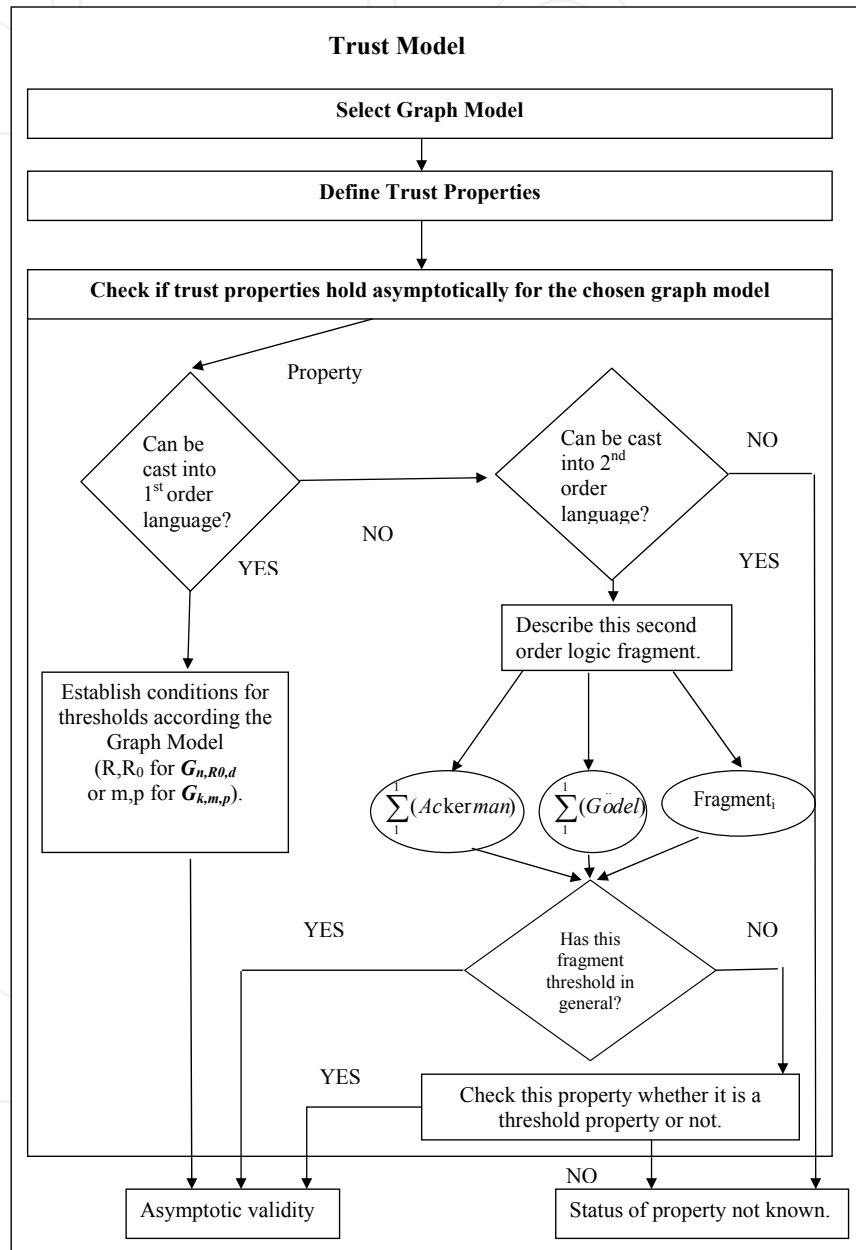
Trust Model

Select Graph Model

Define Trust Properties

Check if trust properties hold asymptotically for the chosen graph model

Property

Can be cast into 1$^{st}$ order language?

NO

YES

Can be cast into 2$^{nd}$ order language?

NO

YES

Describe this second order logic fragment.

Establish conditions for thresholds according the Graph Model (R,R$_0$ for $G_{n,R0,d}$ or m,p for $G_{k,m,p}$).

$\sum_1^1(Ackerman)$

$\sum_1^1(G\ddot{o}del)$

Fragment$_i$

YES

Has this fragment threshold in general?

NO

YES

Check this property whether it is a threshold property or not.

NO

Asymptotic validity

Status of property not known.